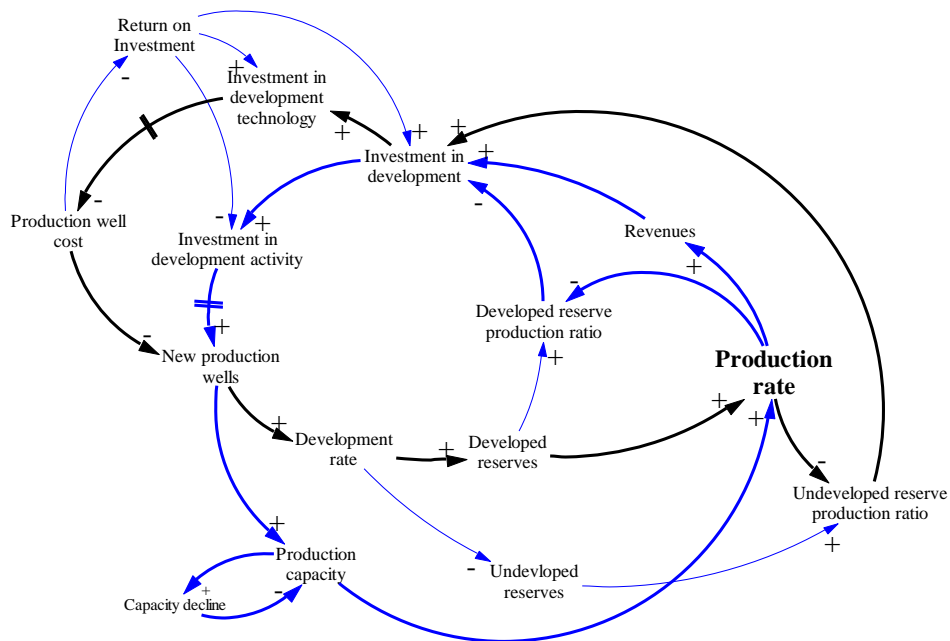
Return on Investment

Investment in development technology

Production well cost

Investment in development activity

Investment in development

Revenues

Developed reserve production ratio

Production rate

New production wells

Development rate

Developed reserves

Undeveloped reserve production ratio

Production capacity

Undevloped reserves

Capacity decline

+ - + + - - + + + - + - + + - + + + + + + - + - + + - -